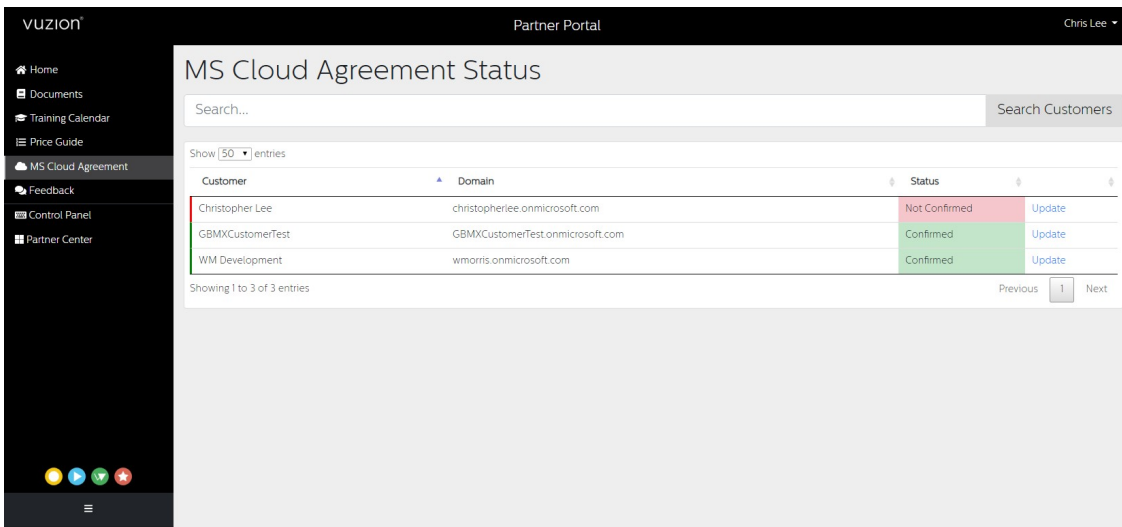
vuzion®

Partner Portal

Chris Lee ▾

Home
Documents
Training Calendar
Price Guide
MS Cloud Agreement
Feedback
Control Panel
Partner Center

≡

MS Cloud Agreement Status

Search...

Search Customers

Show 50 ▾ entries

| Customer | Domain | Status | |
|---|---|---|---|
| Christopher Lee | christopherlee.onmicrosoft.com | Not Confirmed | Update |
| GBMXCustomerTest | GBMXCustomerTest.onmicrosoft.com | Confirmed | Update |
| WM Development | wmorris.onmicrosoft.com | Confirmed | Update |

Showing 1 to 3 of 3 entries

Previous 1 Next